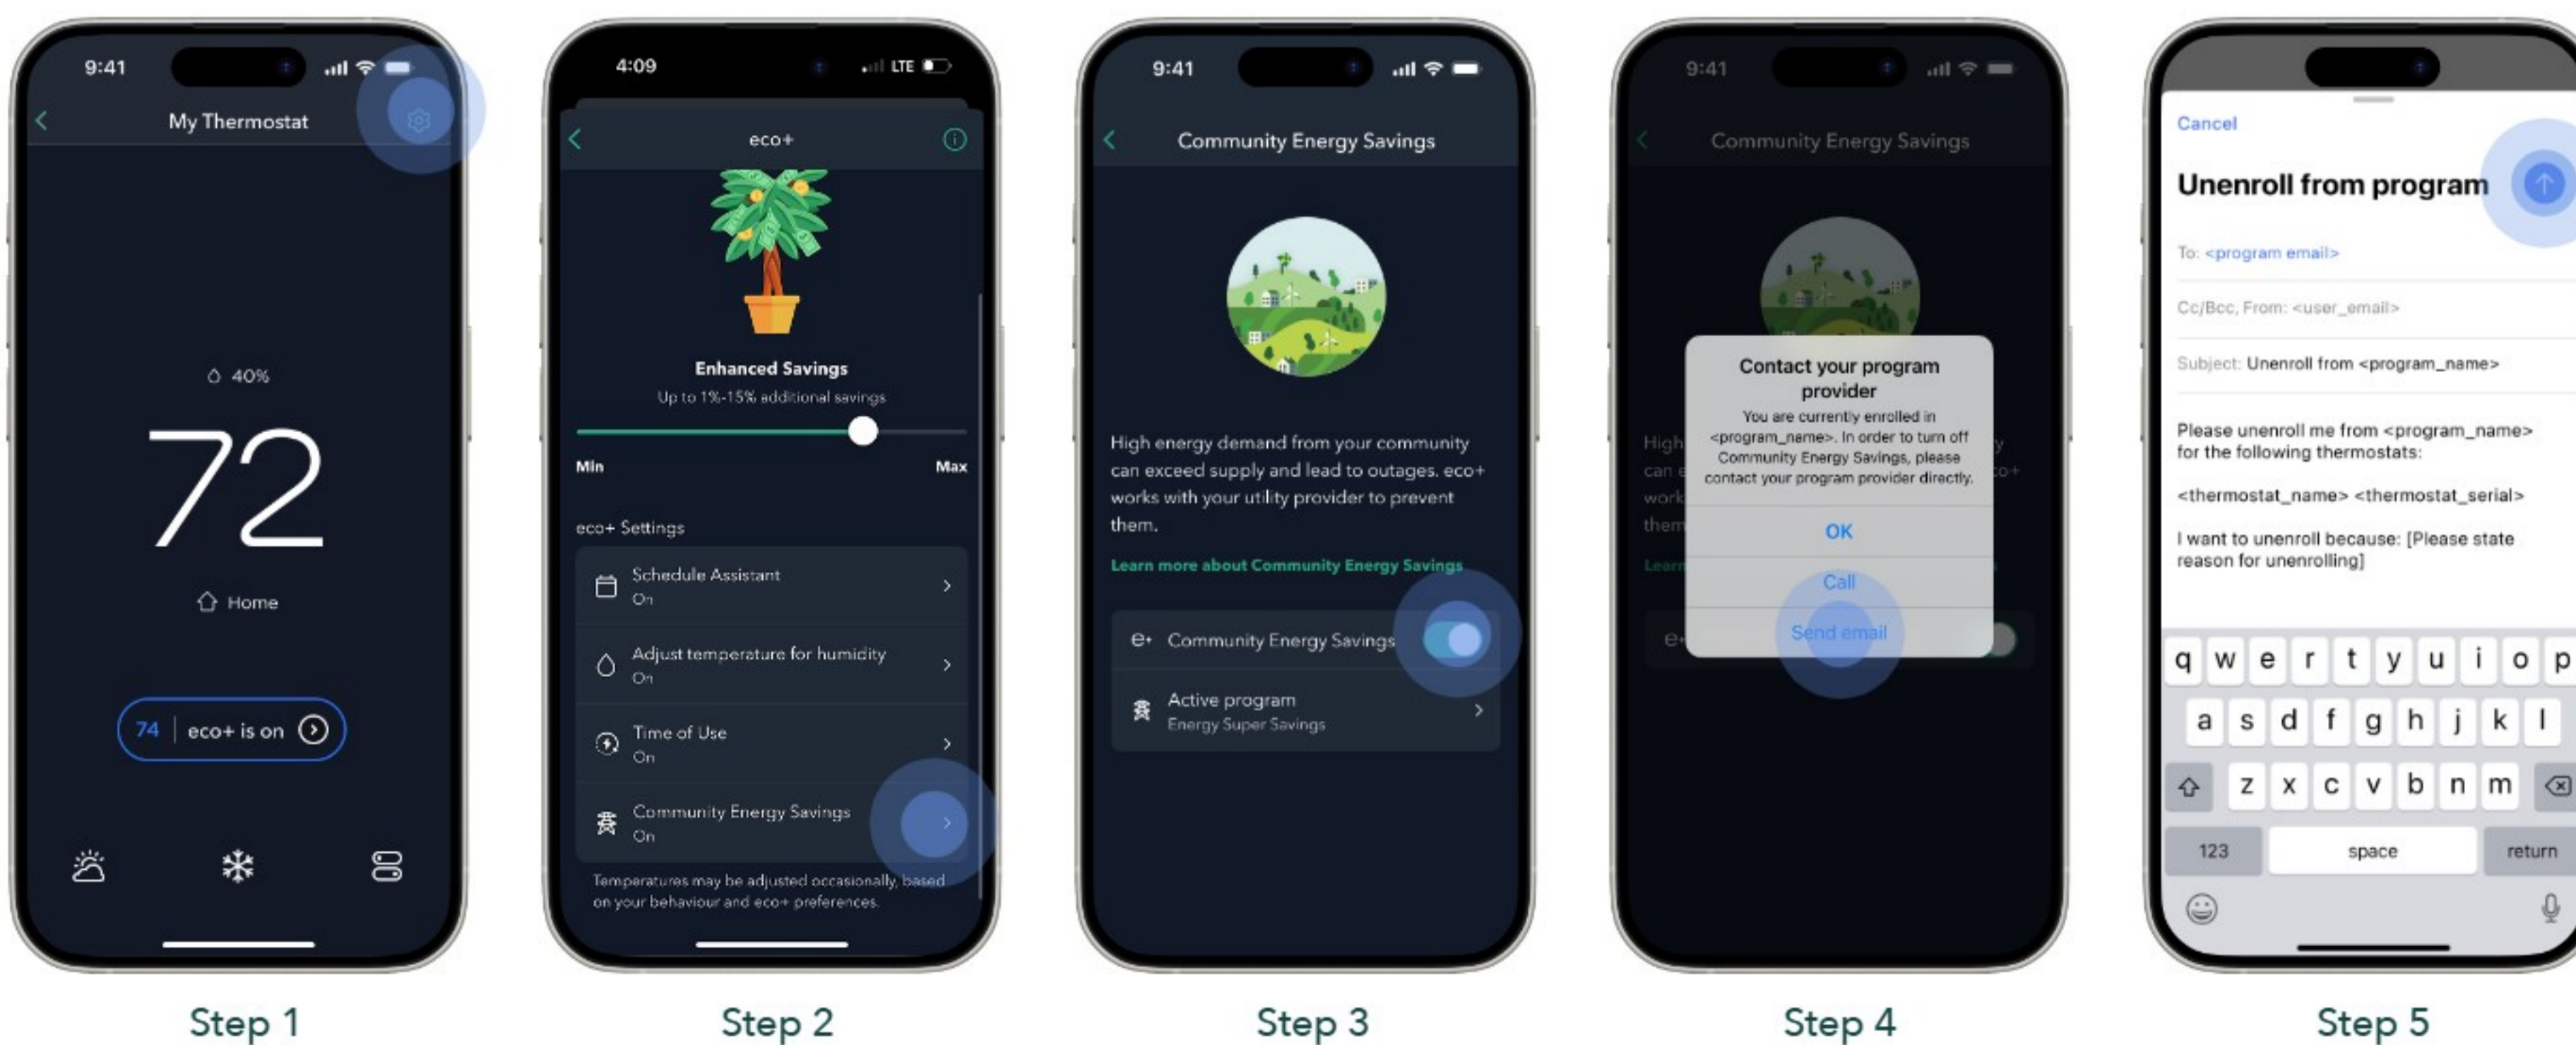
9:41

My Thermostat

40%

72

Home

74 eco+ is on

Step 1

4:09 LTE

eco+

Enhanced Savings

Up to 1%-15% additional savings

Min Max

eco+ Settings

Schedule Assistant
On

Adjust temperature for humidity
On

Time of Use
On

Community Energy Savings
On

Temperatures may be adjusted occasionally, based on your behaviour and eco+ preferences.

Step 2

9:41

Community Energy Savings

High energy demand from your community can exceed supply and lead to outages. eco+ works with your utility provider to prevent them.

Learn more about Community Energy Savings

Community Energy Savings

Active program
Energy Super Savings

Step 3

9:41

Community Energy Savings

Contact your program provider

You are currently enrolled in <program_name>. In order to turn off Community Energy Savings, please contact your program provider directly.

OK

Call

Send email

Step 4

Cancel

Unenroll from program

To: <program email>

Cc/Bcc, From: <user_email>

Subject: Unenroll from <program_name>

Please unenroll me from <program_name> for the following thermostats:

<thermostat_name> <thermostat_serial>

I want to unenroll because: [Please state reason for unenrolling]

q w e r t y u i o p
a s d f g h j k l
z x c v b n m
123 space return

Step 5